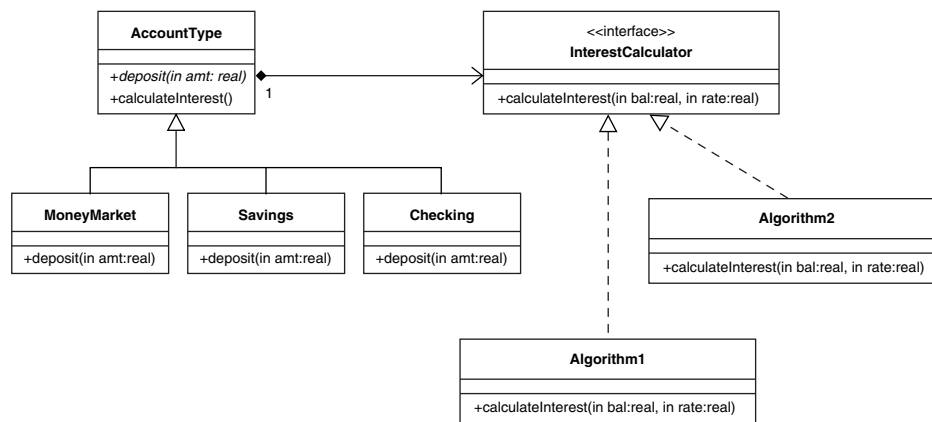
AccountType

+deposit(in amt: real)
+calculateInterest()

1

<<interface>>
InterestCalculator

+calculateInterest(in bal:real, in rate:real)

MoneyMarket

+deposit(in amt:real)

Savings

+deposit(in amt:real)

Checking

+deposit(in amt:real)

Algorithm2

+calculateInterest(in bal:real, in rate:real)

Algorithm1

+calculateInterest(in bal:real, in rate:real)